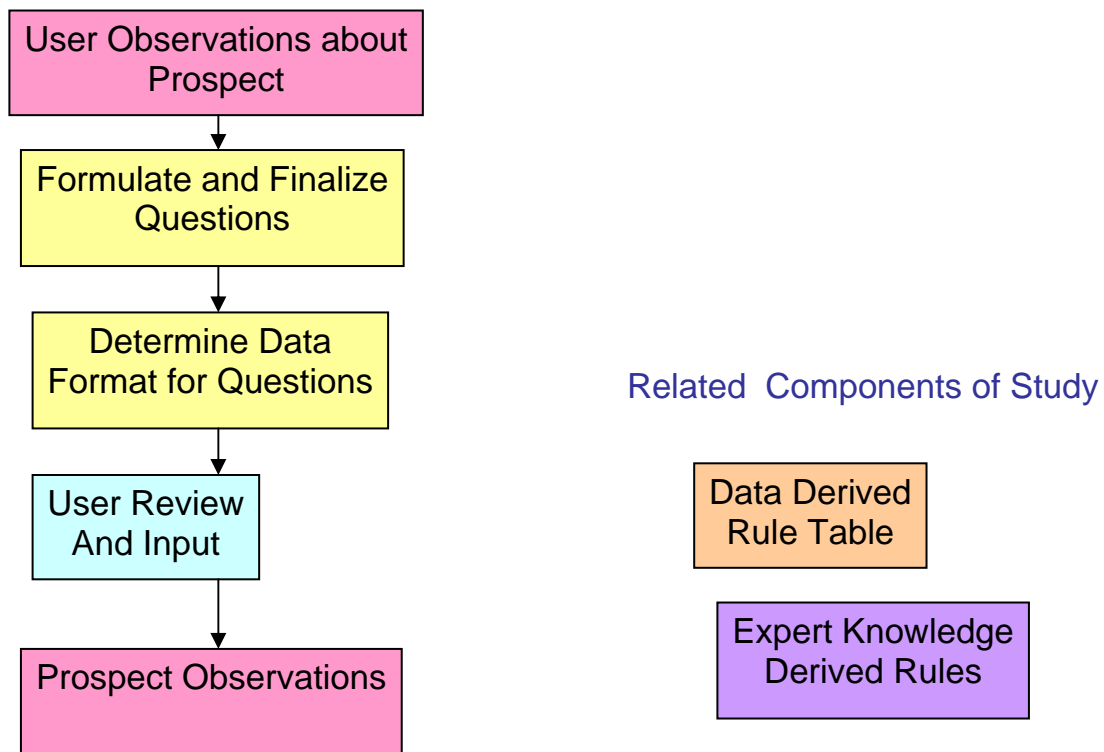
User Observations about Prospect

Formulate and Finalize Questions

Determine Data Format for Questions

User Review And Input

Prospect Observations

Related Components of Study

Data Derived Rule Table

Expert Knowledge Derived Rules